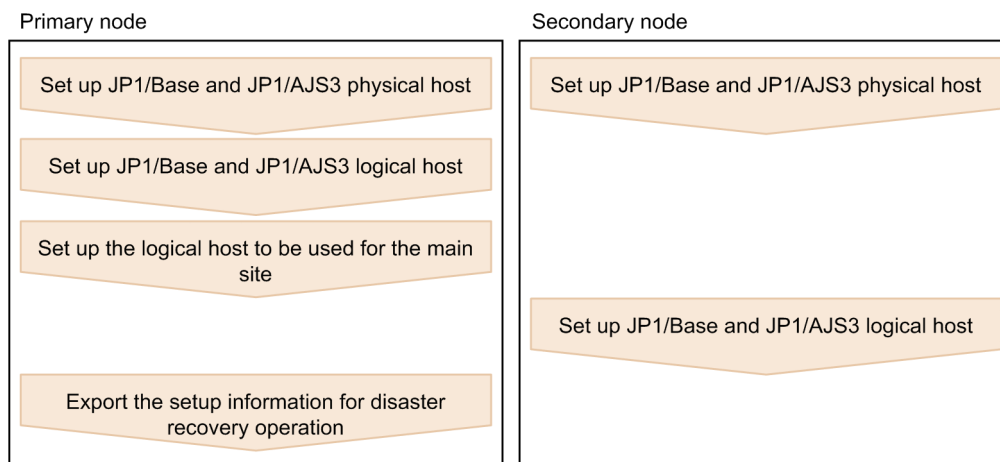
Primary node

Set up JP1/Base and JP1/AJS3 physical host

Set up JP1/Base and JP1/AJS3 logical host

Set up the logical host to be used for the main site

Export the setup information for disaster recovery operation

Secondary node

Set up JP1/Base and JP1/AJS3 physical host

Set up JP1/Base and JP1/AJS3 logical host